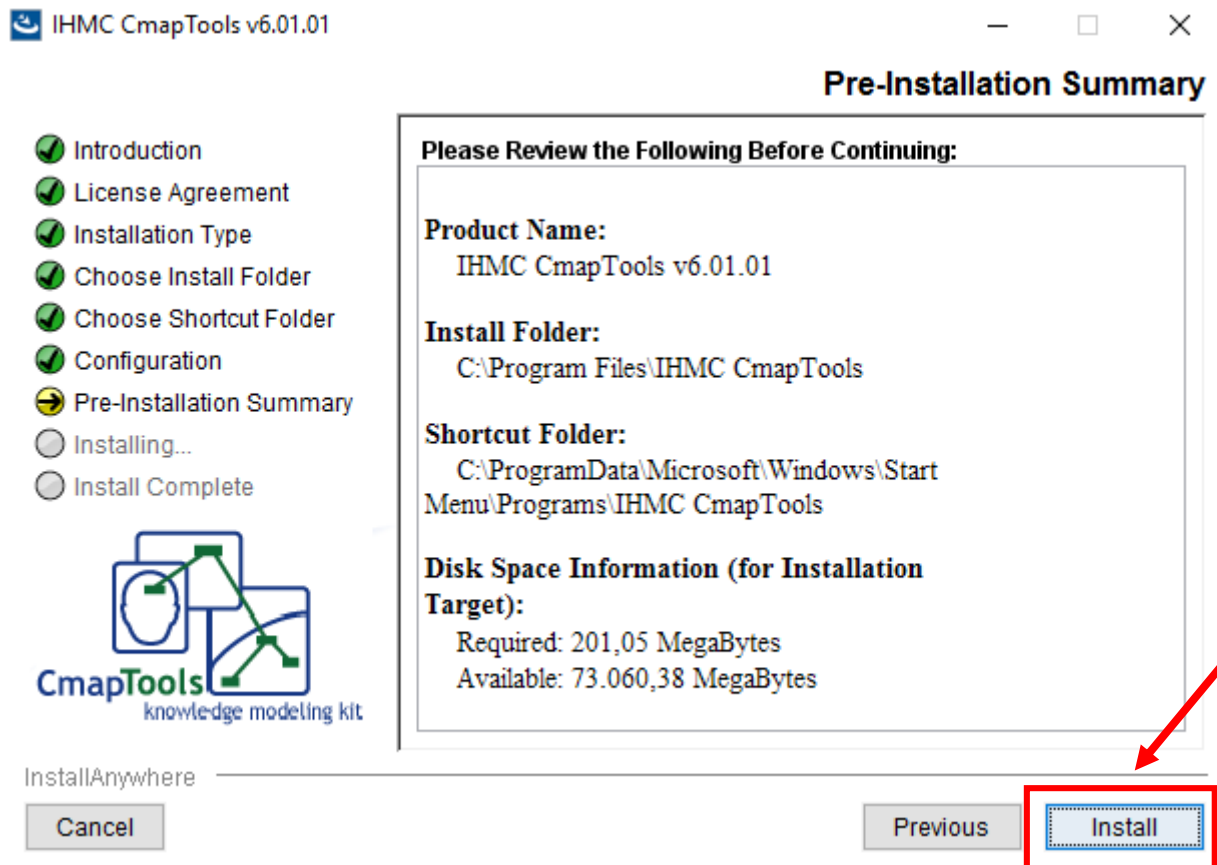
IHMC CmapTools v6.01.01

Pre-Installation Summary

Introduction
License Agreement
Installation Type
Choose Install Folder
Choose Shortcut Folder
Configuration
Pre-Installation Summary
Installing...
Install Complete

CmapTools
knowledge modeling kit

Please Review the Following Before Continuing:

Product Name:
IHMC CmapTools v6.01.01

Install Folder:
C:\Program Files\IHMC CmapTools

Shortcut Folder:
C:\ProgramData\Microsoft\Windows\Start Menu\Programs\IHMC CmapTools

Disk Space Information (for Installation Target):
Required: 201,05 MegaBytes
Available: 73.060,38 MegaBytes

InstallAnywhere

Cancel

Previous

Install